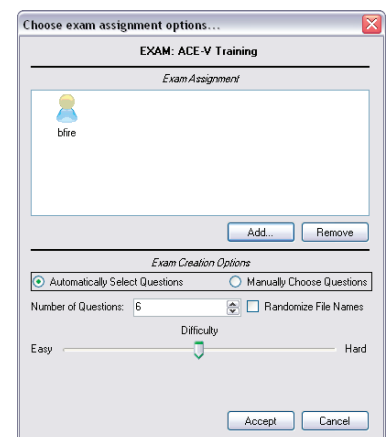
Choose exam assignment options...

EXAM: ACE-V Training

Exam Assignment

bfire

Add...

Remove

Exam Creation Options

Automatically Select Questions

Manually Choose Questions

Number of Questions: 6

Randomize File Names

Difficulty

Easy

Hard

Accept

Cancel